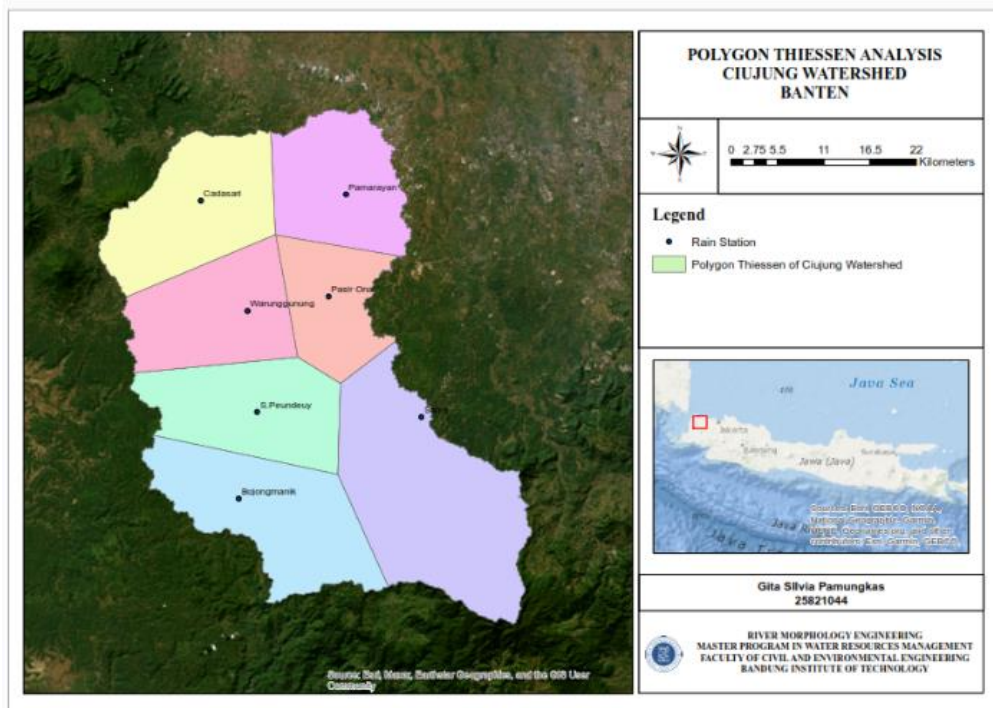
Cadasari

Pamarayan

Pasir Ona

Warunggunung

S.Peundeuy

Sa

Bojongmanik

Source: Esri, Maxar, Earthstar Geographics, and the GIS User Community

POLYGON THIESSEN ANALYSIS
CIUJUNG WATERSHED
BANTEN

N

0 2.75 5.5 11 16.5 22
Kilometers

Legend

Rain Station

Polygon Thiessen of Ciujung Watershed

Java Sea

Jakarta

Bandung

Jawa (Java)

Surakarta

Java

Sources: Esri, GEBCO, NOAA, National Geographic, Garmin, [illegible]

Gita Silvia Pamungkas
25821044

RIVER MORPHOLOGY ENGINEERING
MASTER PROGRAM IN WATER RESOURCES MANAGEMENT
FACULTY OF CIVIL AND ENVIRONMENTAL ENGINEERING
BANDUNG INSTITUTE OF TECHNOLOGY